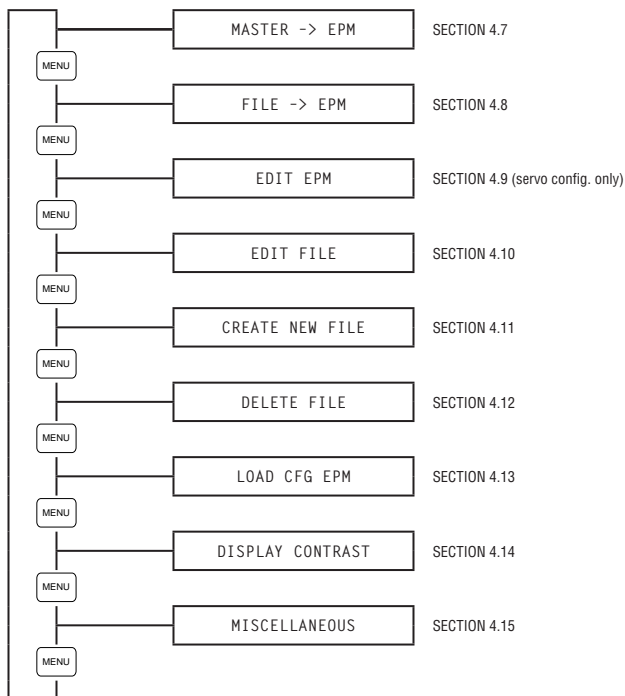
MASTER -> EPM
SECTION 4.7

MENU

FILE -> EPM
SECTION 4.8

MENU

EDIT EPM
SECTION 4.9 (servo config. only)

MENU

EDIT FILE
SECTION 4.10

MENU

CREATE NEW FILE
SECTION 4.11

MENU

DELETE FILE
SECTION 4.12

MENU

LOAD CFG EPM
SECTION 4.13

MENU

DISPLAY CONTRAST
SECTION 4.14

MENU

MISCELLANEOUS
SECTION 4.15

MENU